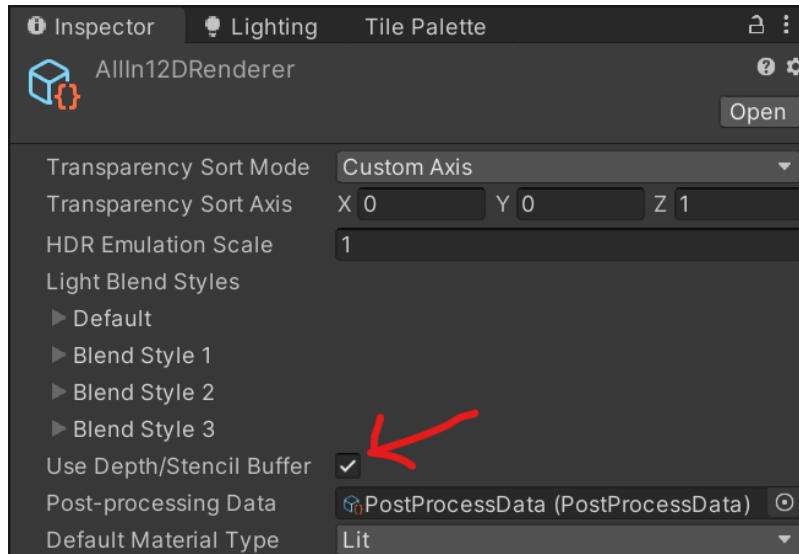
Inspector Lighting Tile Palette

AllIn12DRenderer

Open

Transparency Sort Mode | Custom Axis
Transparency Sort Axis | X 0 Y 0 Z 1
HDR Emulation Scale | 1
Light Blend Styles
Default
Blend Style 1
Blend Style 2
Blend Style 3
Use Depth/Stencil Buffer ✓
Post-processing Data | PostProcessData (PostProcessData)
Default Material Type | Lit